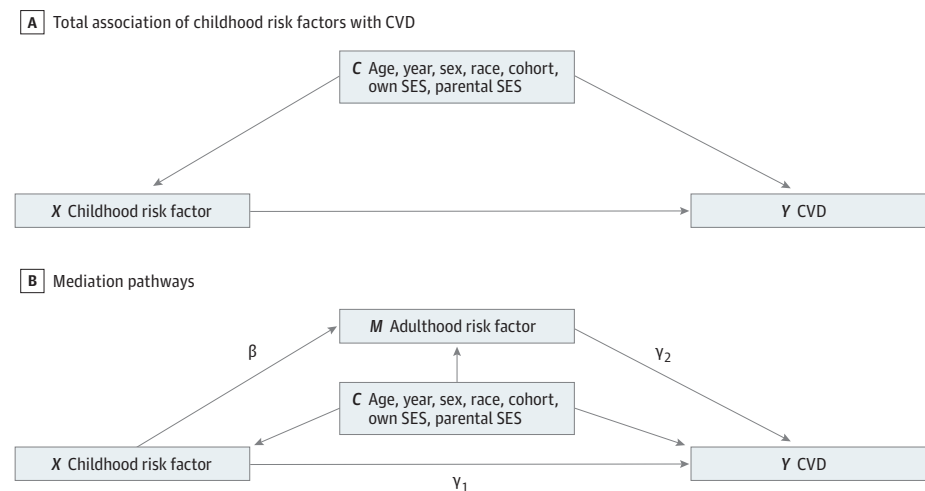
A Total association of childhood risk factors with CVD

C Age, year, sex, race, cohort, own SES, parental SES

X Childhood risk factor

Y CVD

B Mediation pathways

M Adulthood risk factor

β

$\gamma_2$

C Age, year, sex, race, cohort, own SES, parental SES

X Childhood risk factor

Y CVD

$\gamma_1$